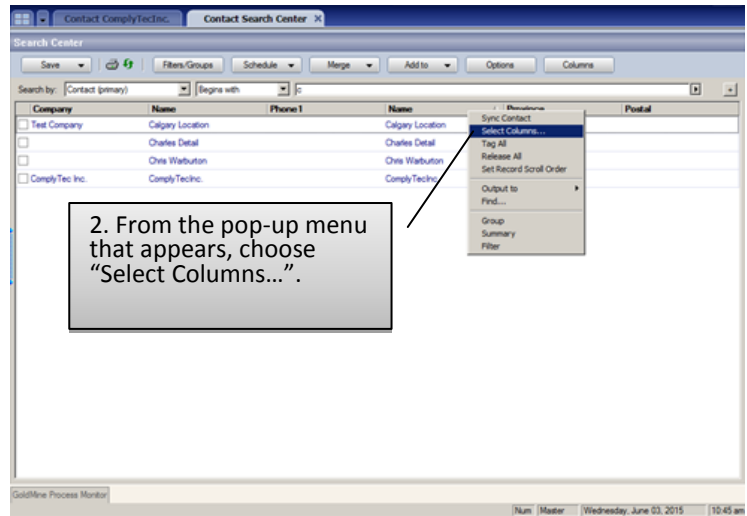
Contact ComplyTecInc. Contact Search Center ×

Search Center

Save ▾ Filters/Groups Schedule ▾ Merge ▾ Add to ▾ Options Columns

Search by: Contact (primary) Begins with c

| Company | Name | Phone1 | Name | Province | Postal |
|---|---|---|---|---|---|
| Test Company | Calgary Location | | Calgary Location | | |
| | Charles Detail | | Charles Detail | | |
| | Chris Warburton | | Chris Warburton | | |
| ComplyTec Inc. | ComplyTecInc. | | ComplyTecInc. | | |

Sync Contact
Select Columns...
Tag All
Release All
Set Record Scroll Order
Output to
Find...
Group
Summary
Filter

2. From the pop-up menu that appears, choose “Select Columns…”.

GoldMine Process Monitor

Num Master Wednesday, June 03, 2015 10:45 am